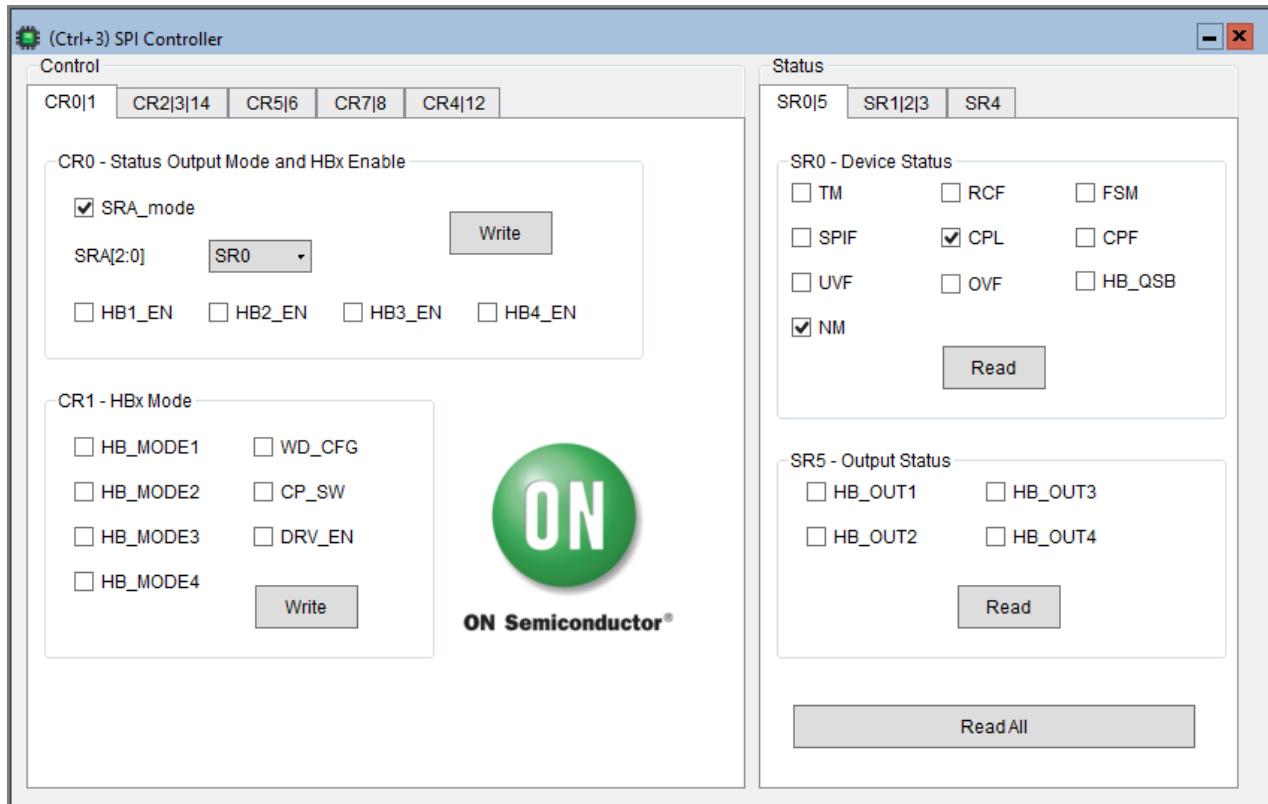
(Ctrl+3) SPI Controller

Control

CR0|1 CR2|3|14 CR5|6 CR7|8 CR4|12

CR0 - Status Output Mode and HBx Enable

SRA_mode

Write

SRA[2:0] SR0

HB1_EN HB2_EN HB3_EN HB4_EN

CR1 - HBx Mode

HB_MODE1 WD_CFG

HB_MODE2 CP_SW

HB_MODE3 DRV_EN

HB_MODE4

Write

ON

ON Semiconductor®

Status

SR0|5 SR1|2|3 SR4

SR0 - Device Status

TM RCF FSM

SPIF CPL CPF

UVF OVF HB_QSB

NM

Read

SR5 - Output Status

HB_OUT1 HB_OUT3

HB_OUT2 HB_OUT4

Read

Read All